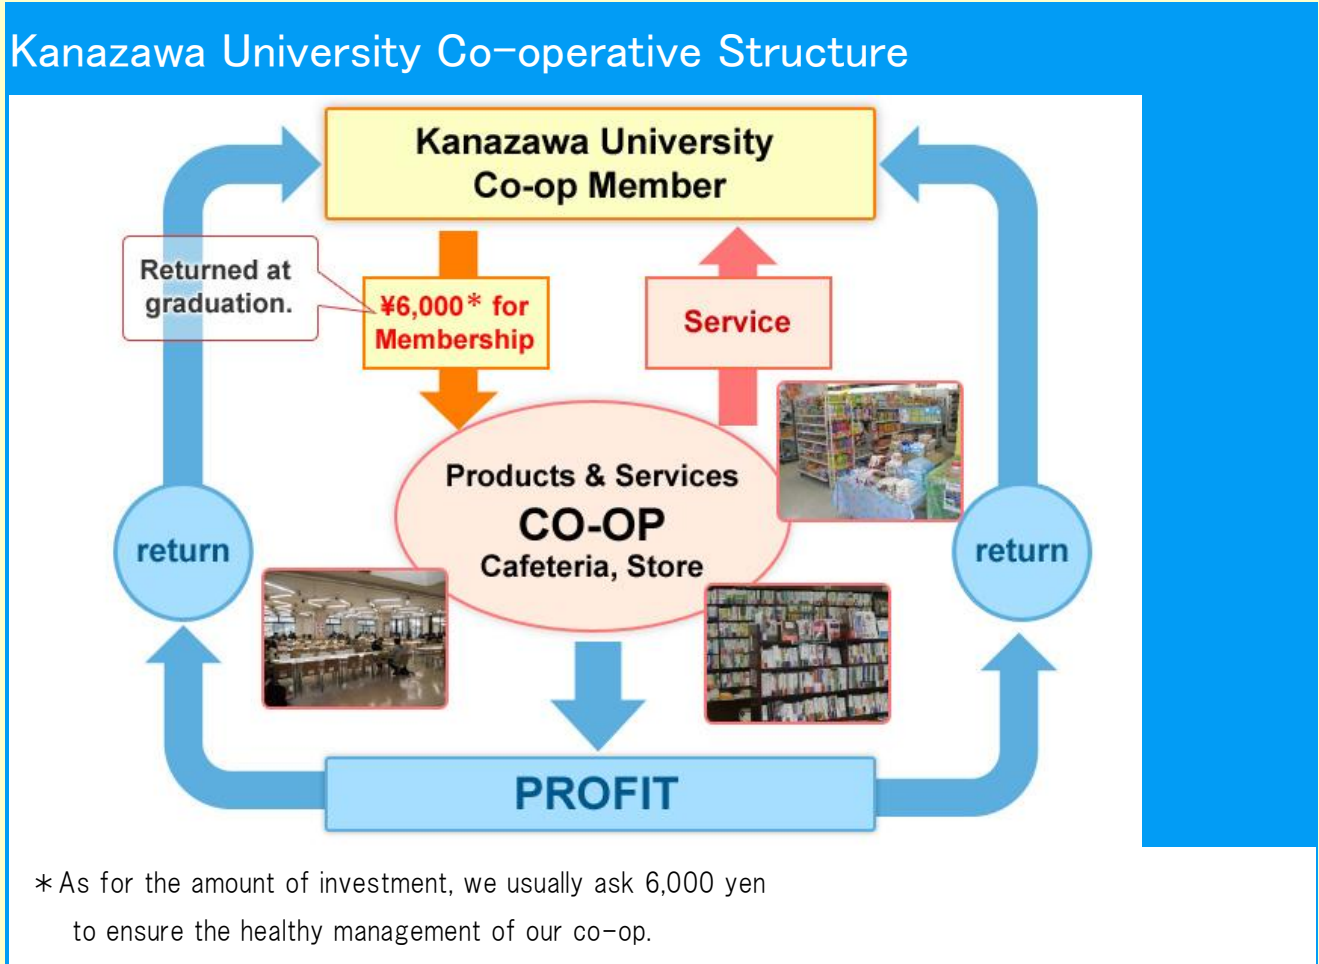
Kanazawa University Co-operative Structure

Kanazawa University Co-op Member

Returned at graduation.

¥6,000* for Membership

Service

return

Products & Services
CO-OP
Cafeteria, Store

return

PROFIT

＊As for the amount of investment, we usually ask 6,000 yen to ensure the healthy management of our co-op.